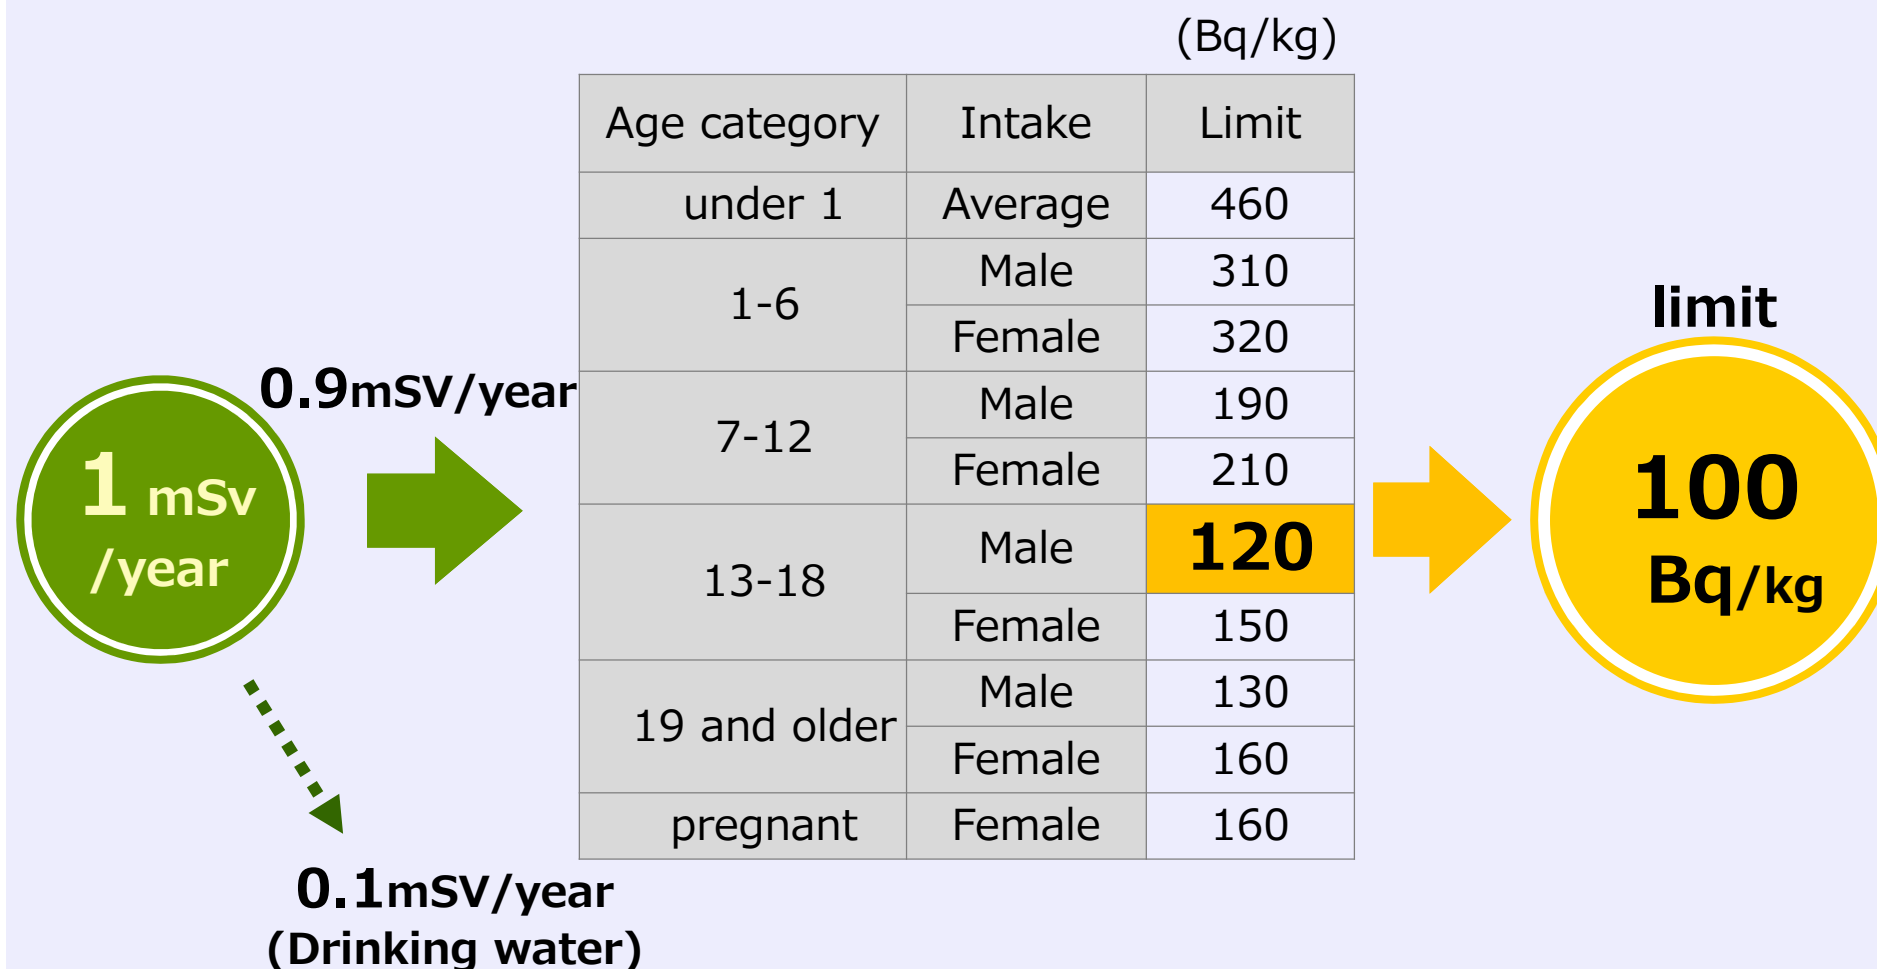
1 mSv /year

0.9mSV/year

0.1mSV/year (Drinking water)

(Bq/kg)

| Age category | Intake | Limit |
|---|---|---|
| under 1 | Average | 460 |
| 1-6 | Male | 310 |
| | Female | 320 |
| 7-12 | Male | 190 |
| | Female | 210 |
| 13-18 | Male | 120 |
| | Female | 150 |
| 19 and older | Male | 130 |
| | Female | 160 |
| pregnant | Female | 160 |

limit

100 Bq/kg